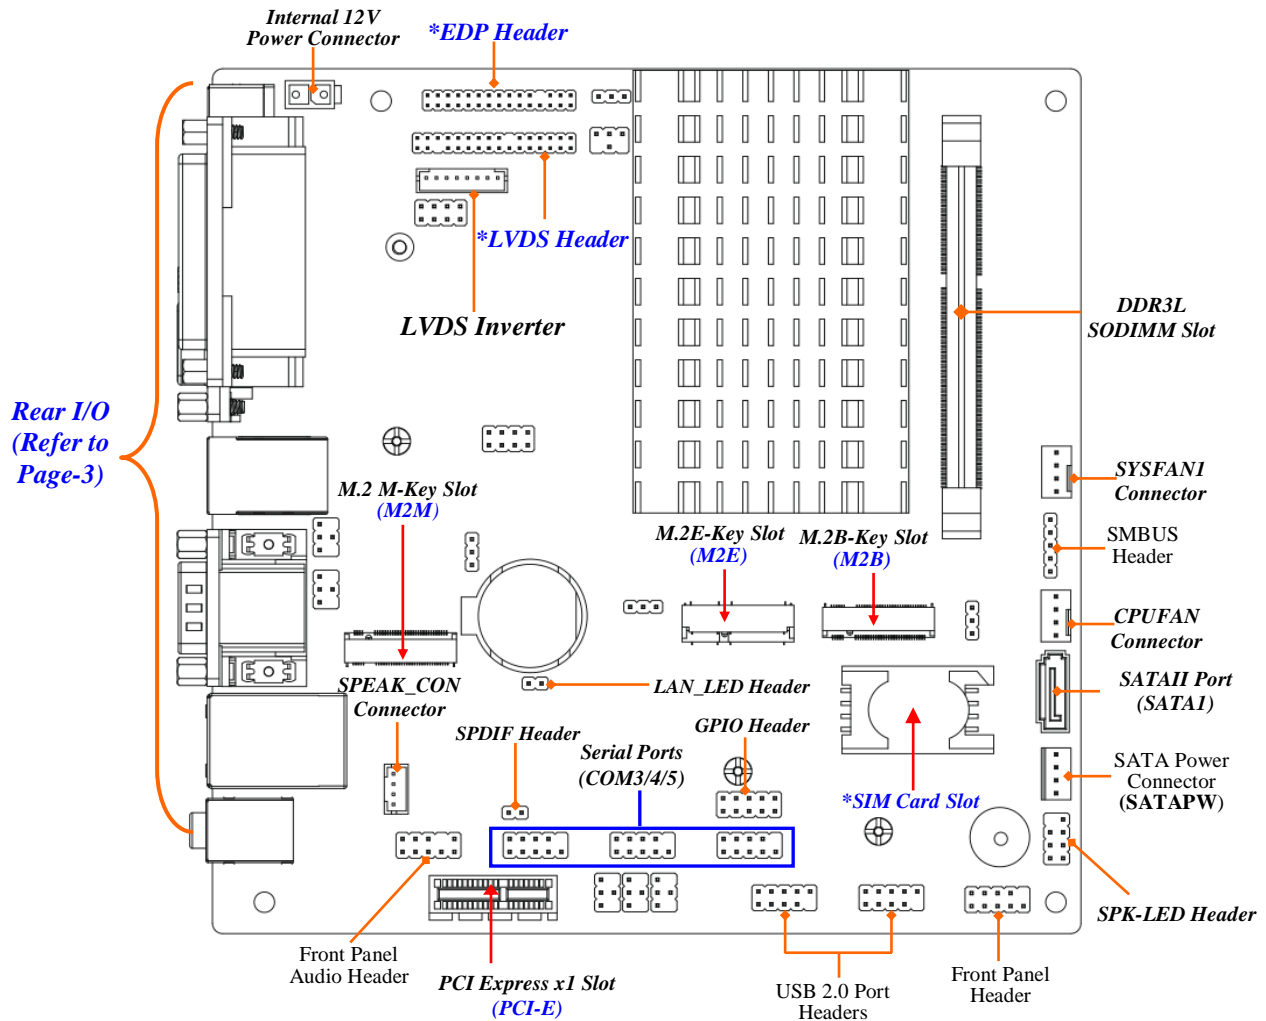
Internal 12V Power Connector

*EDP Header

*LVDS Header

LVDS Inverter

DDR3L SODIMM Slot

Rear I/O (Refer to Page-3)

SYSFAN1 Connector

SMBUS Header

M.2 M-Key Slot (M2M)

M.2E-Key Slot (M2E)

M.2B-Key Slot (M2B)

CPUFAN Connector

SATAII Port (SATA1)

SPEAK_CON Connector

LAN_LED Header

GPIO Header

SPDIF Header

Serial Ports (COM3/4/5)

SATA Power Connector (SATAPW)

*SIM Card Slot

SPK-LED Header

Front Panel Audio Header

PCI Express x1 Slot (PCI-E)

USB 2.0 Port Headers

Front Panel Header